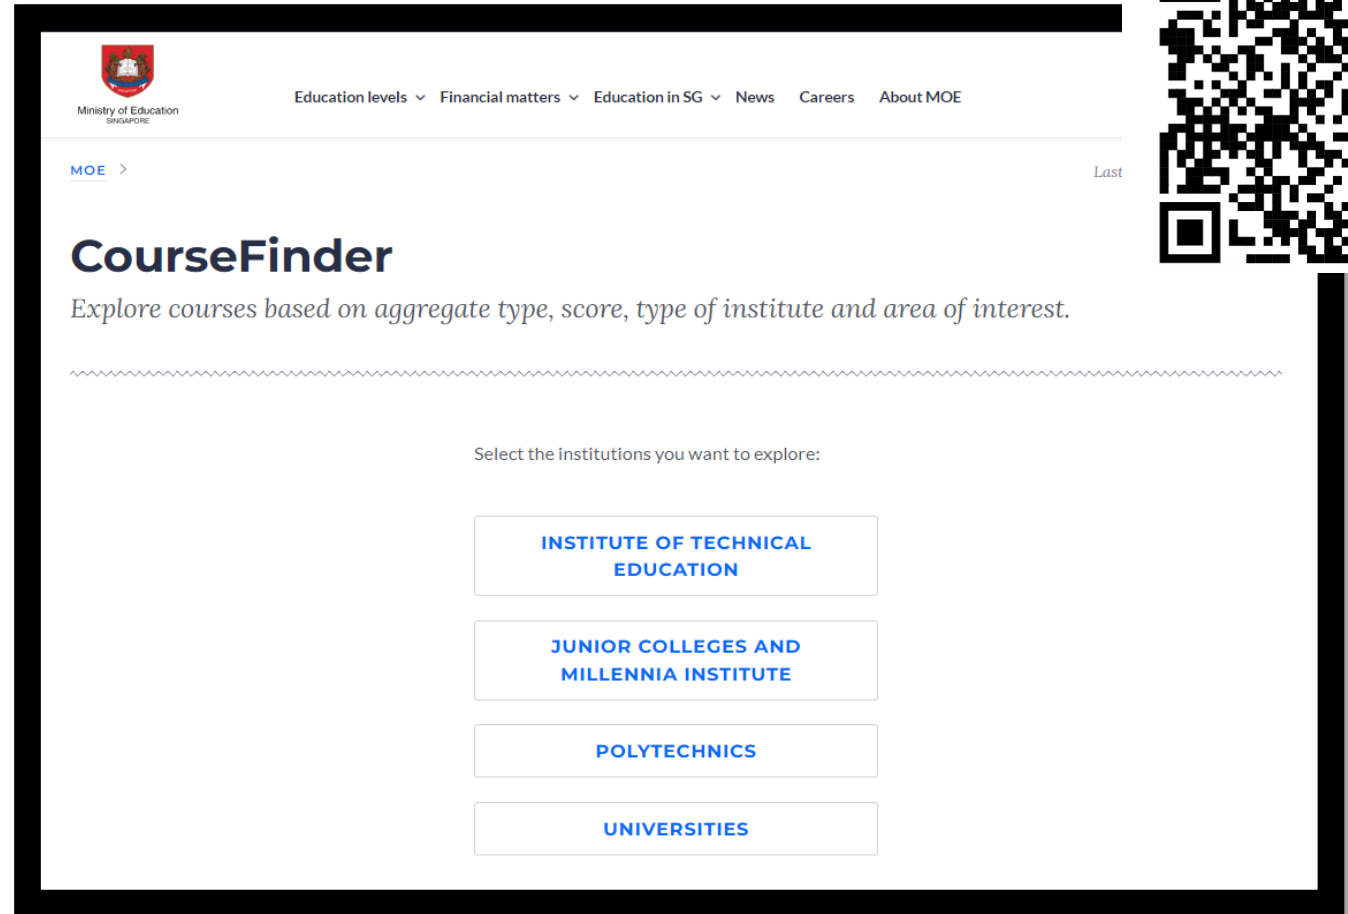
Ministry of Education
SINGAPORE

Education levels
Financial matters
Education in SG
News
Careers
About MOE

MOE >

Last

CourseFinder

Explore courses based on aggregate type, score, type of institute and area of interest.

Select the institutions you want to explore:

INSTITUTE OF TECHNICAL EDUCATION

JUNIOR COLLEGES AND MILLENNIA INSTITUTE

POLYTECHNICS

UNIVERSITIES